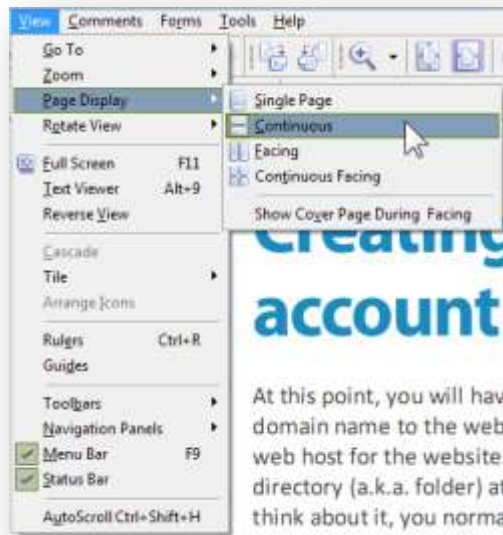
View Comments Forms Tools Help

Go To
Zoom
Page Display
Rotate View
Full Screen F11
Text Viewer Alt+9
Reverse View
Cascade
Tile
Arrange Icons
Rulers Ctrl+R
Guides
Toolbars
Navigation Panels
Menu Bar F9
Status Bar
AutoScroll Ctrl+Shift+H

Single Page
Continuous
Facing
Continuous Facing
Show Cover Page During Facing

Creating
account

At this point, you will hav domain name to the web web host for the website. directory (a.k.a. folder) a think about it, you norma